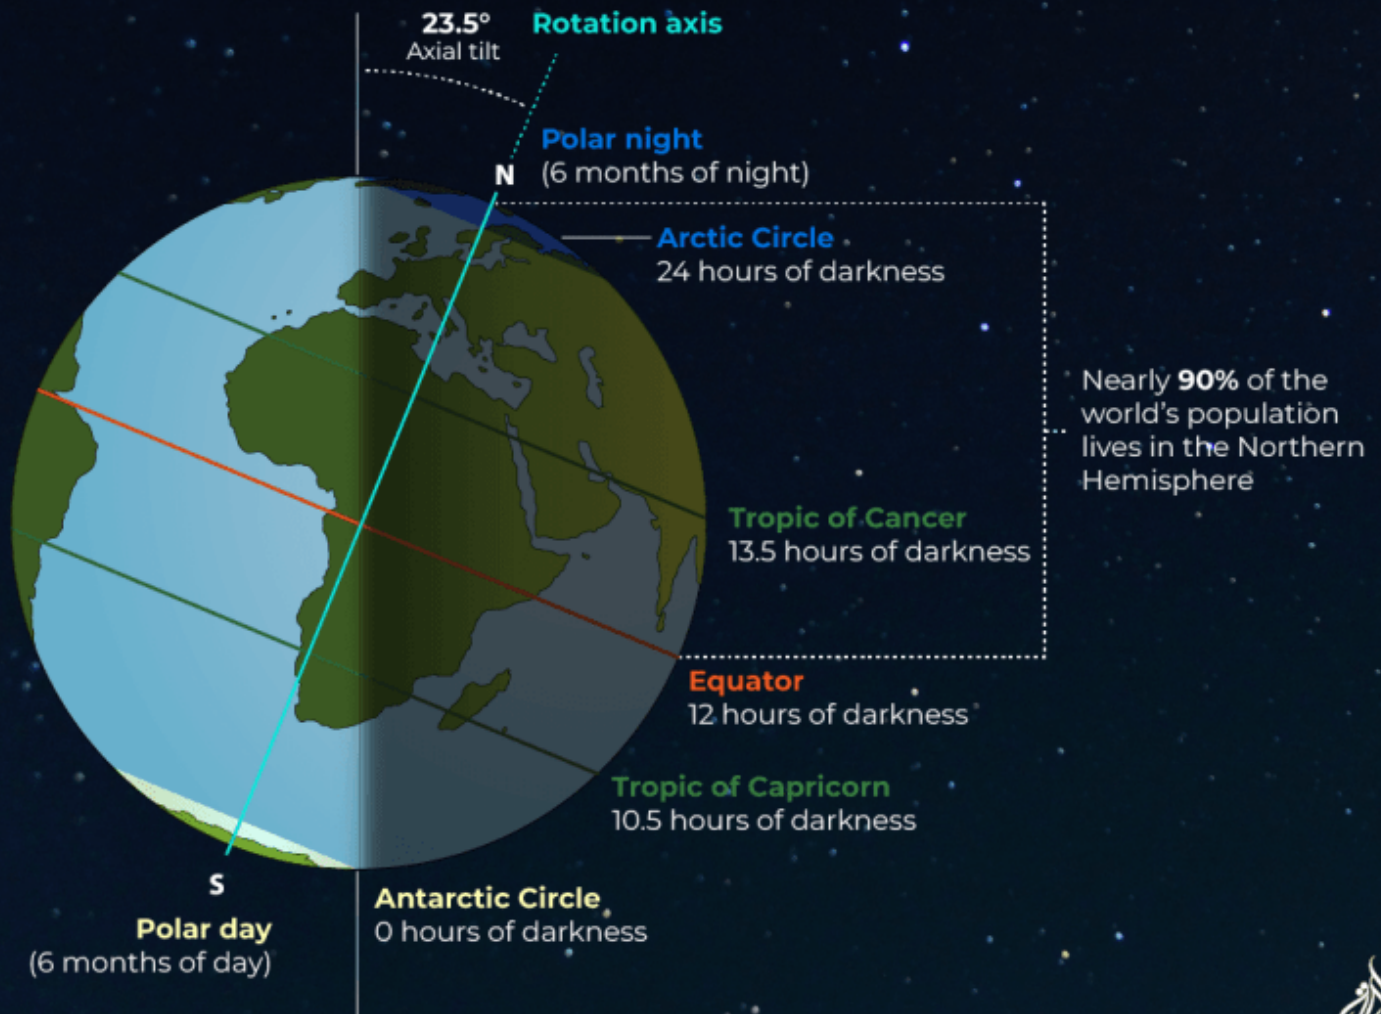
23.5°
Axial tilt

Rotation axis

N

Polar night
(6 months of night)

Arctic Circle
24 hours of darkness

Nearly **90%** of the world's population lives in the Northern Hemisphere

Tropic of Cancer
13.5 hours of darkness

Equator
12 hours of darkness

Tropic of Capricorn
10.5 hours of darkness

S

Polar day
(6 months of day)

Antarctic Circle
0 hours of darkness